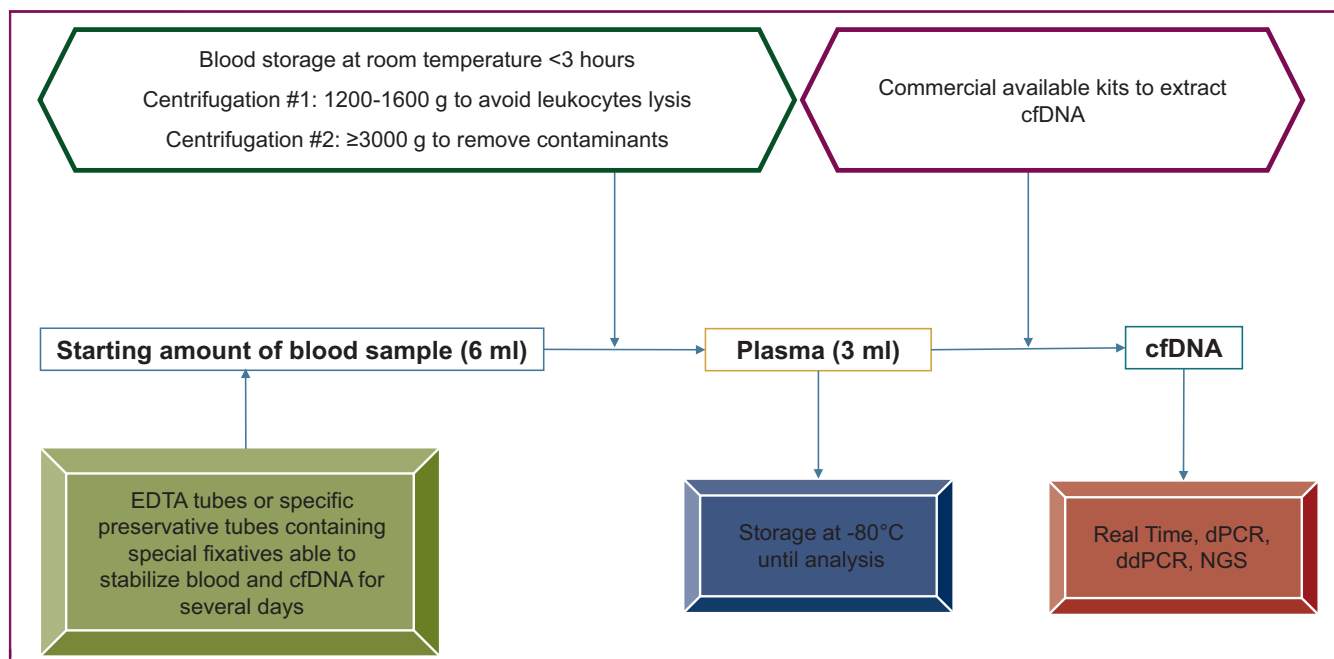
Blood storage at room temperature <3 hours
Centrifugation #1: 1200-1600 g to avoid leukocytes lysis
Centrifugation #2: ≥3000 g to remove contaminants

Commercial available kits to extract cfDNA

Starting amount of blood sample (6 ml)

Plasma (3 ml)

cfDNA

EDTA tubes or specific preservative tubes containing special fixatives able to stabilize blood and cfDNA for several days

Storage at -80°C until analysis

Real Time, dPCR, ddPCR, NGS